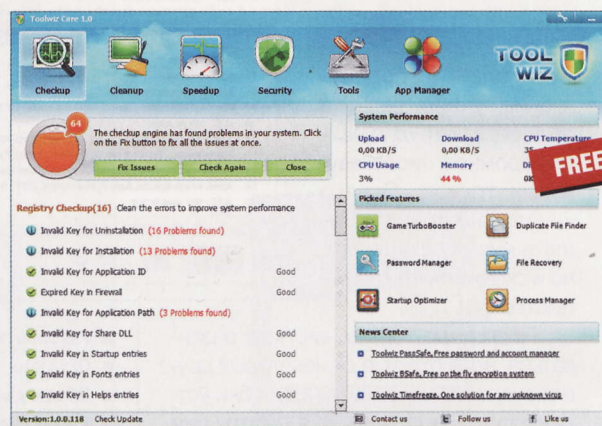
Toolwiz Care 1.0

Checkup
Cleanup
Speedup
Security
Tools
App Manager

TOOL WIZ

64

The checkup engine has found problems in your system. Click on the Fix button to fix all the issues at once.

Fix Issues
Check Again
Close

Registry Checkup(16) Clean the errors to improve system performance

Invalid Key for Uninstallation (16 Problems found)
Invalid Key for Installation (13 Problems found)
Invalid Key for Application ID Good
Expired Key in Firewall Good
Invalid Key for Application Path (3 Problems found)
Invalid Key for Share DLL Good
Invalid Key in Startup entries Good
Invalid Key in Fonts entries Good
Invalid Key in Helps entries Good

System Performance

Upload
0,00 KB/S
Download
0,00 KB/S
CPU Temperature
35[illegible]
CPU Usage
3%
Memory
44 %
Di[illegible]
0K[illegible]

FREE

Picked Features

Game TurboBooster
Duplicate File Finder
Password Manager
File Recovery
Startup Optimizer
Process Manager

News Center

Toolwiz PassSafe, Free password and account manager
Toolwiz BSafe, Free on the fly encryption system
Toolwiz Timefreeze, One solution for any unknown virus

Version:1.0.0.118 Check Update

Contact us
Follow us
Like us